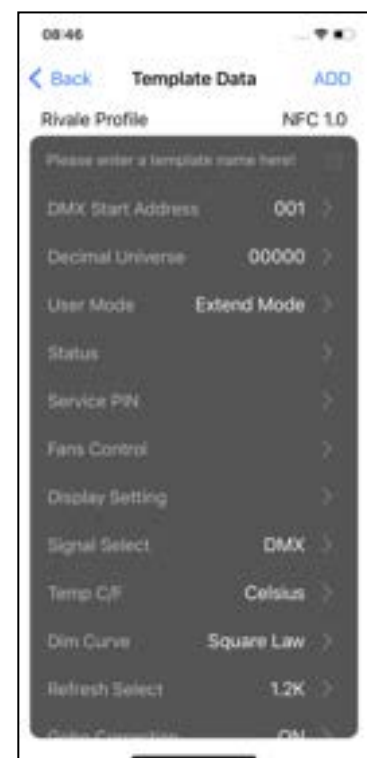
08:46

Back Template Data ADD

Rivale Profile NFC 1.0

Please enter a template name here!

DMX Start Address 001

Decimal Universe 00000

User Mode Extend Mode

Status

Service PIN

Fans Control

Display Setting

Signal Select DMX

Temp C/F Celsius

Dim Curve Square Law

Refresh Select 1.2K

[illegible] ON